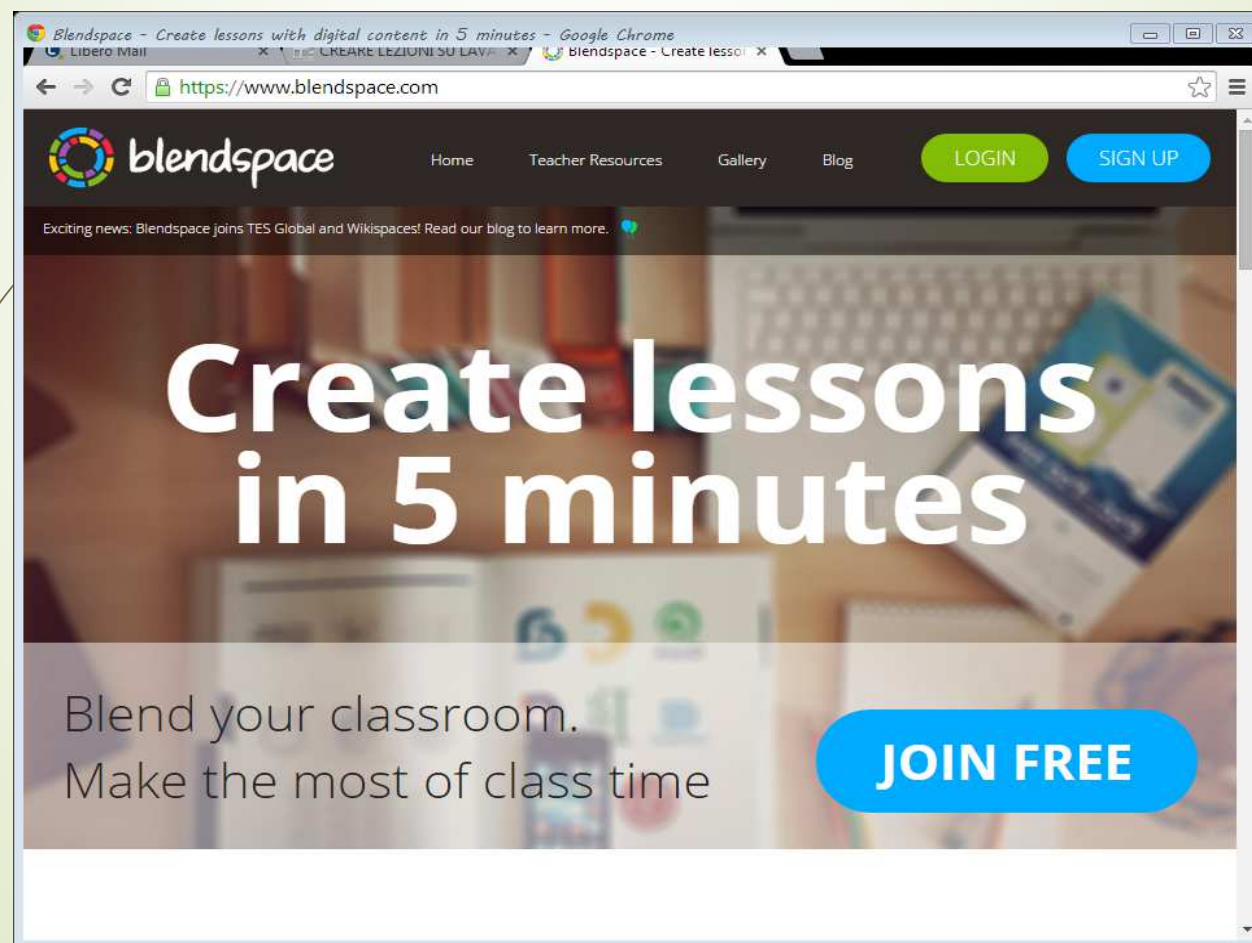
Blendspace - Create lessons with digital content in 5 minutes - Google Chrome

Libero Mail ×
CREARE LEZIONI SU LAVA ×
Blendspace - Create lesso ×

https://www.blendspace.com

blendspace

Home
Teacher Resources
Gallery
Blog
LOGIN
SIGN UP

Exciting news: Blendspace joins TES Global and Wikispaces! Read our blog to learn more.

Create lessons in 5 minutes

Blend your classroom.
Make the most of class time

JOIN FREE